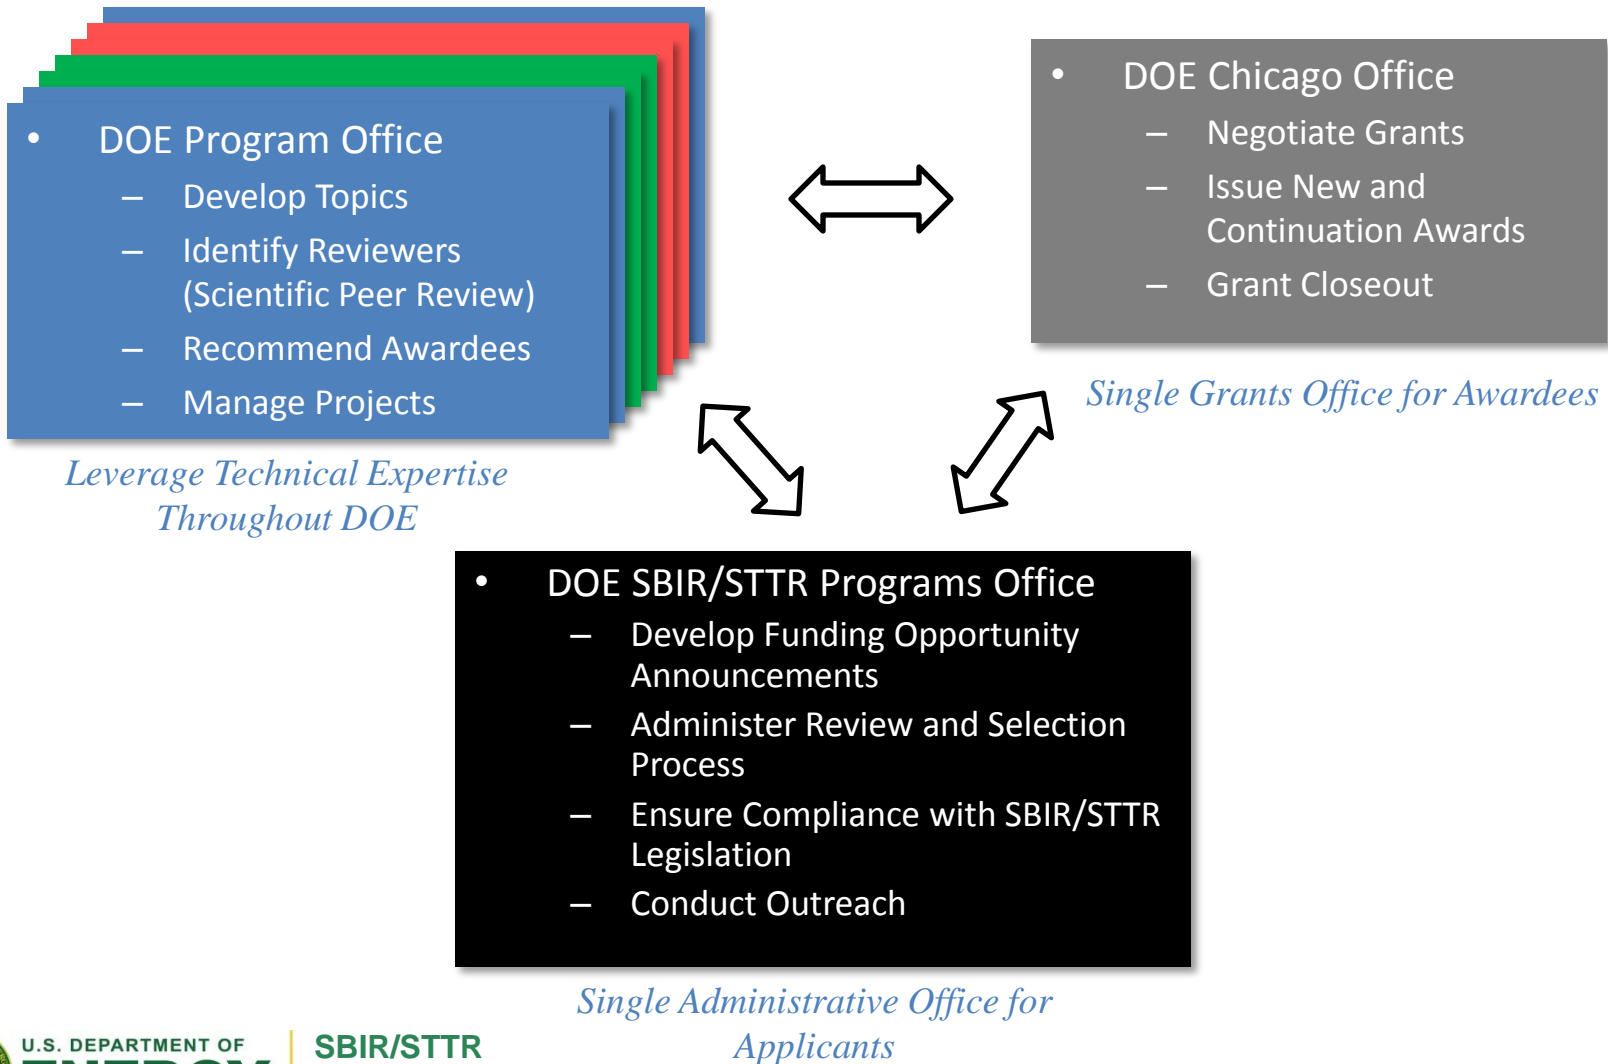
- DOE Program Office
  - Develop Topics
  - Identify Reviewers (Scientific Peer Review)
  - Recommend Awardees
  - Manage Projects

Leverage Technical Expertise Throughout DOE

- DOE Chicago Office
  - Negotiate Grants
  - Issue New and Continuation Awards
  - Grant Closeout

Single Grants Office for Awardees

- DOE SBIR/STTR Programs Office
  - Develop Funding Opportunity Announcements
  - Administer Review and Selection Process
  - Ensure Compliance with SBIR/STTR Legislation
  - Conduct Outreach

Single Administrative Office for Applicants

U.S. DEPARTMENT OF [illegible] | SBIR/STTR